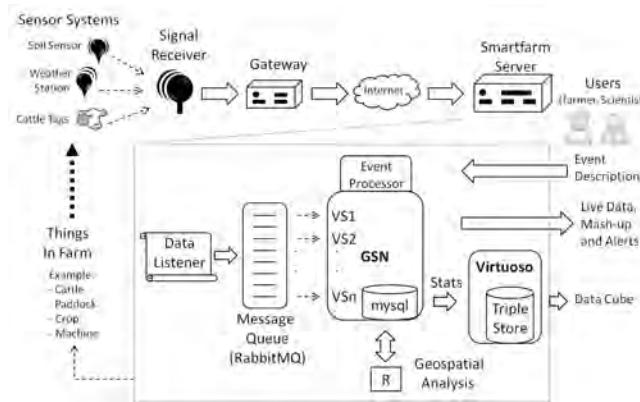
Sensor Systems

Soil Sensor

Weather Station

Cattle Tags

Signal Receiver

Gateway

Internet

Smartfarm Server

Users (Farmer, Scienti

Things In Farm

Example:
- Cattle
- Paddock
- Crop
- Machine

Data Listener

Message Queue (RabbitMQ)

Event Processor

VS1
VS2
VSn

GSN

mysql

R

Geospatial Analysis

Stats

Virtuoso

Triple Store

Event Description

Live Data, Mash-up and Alerts

Data Cube